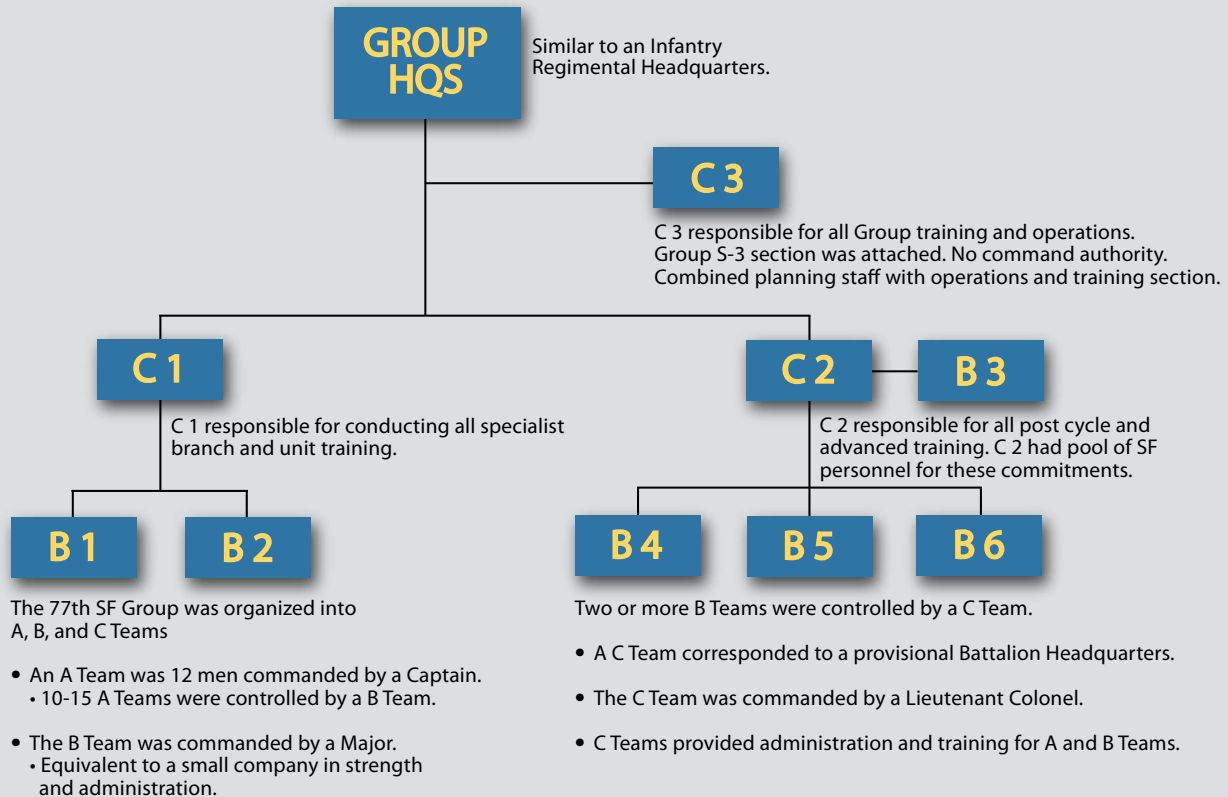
GROUP HQS

Similar to an Infantry Regimental Headquarters.

C 3

C 3 responsible for all Group training and operations. Group S-3 section was attached. No command authority. Combined planning staff with operations and training section.

C 1

C 1 responsible for conducting all specialist branch and unit training.

C 2

B 3

C 2 responsible for all post cycle and advanced training. C 2 had pool of SF personnel for these commitments.

B 1

B 2

B 4

B 5

B 6

The 77th SF Group was organized into A, B, and C Teams

• An A Team was 12 men commanded by a Captain.
  • 10-15 A Teams were controlled by a B Team.

• The B Team was commanded by a Major.
  • Equivalent to a small company in strength and administration.

Two or more B Teams were controlled by a C Team.

• A C Team corresponded to a provisional Battalion Headquarters.

• The C Team was commanded by a Lieutenant Colonel.

• C Teams provided administration and training for A and B Teams.